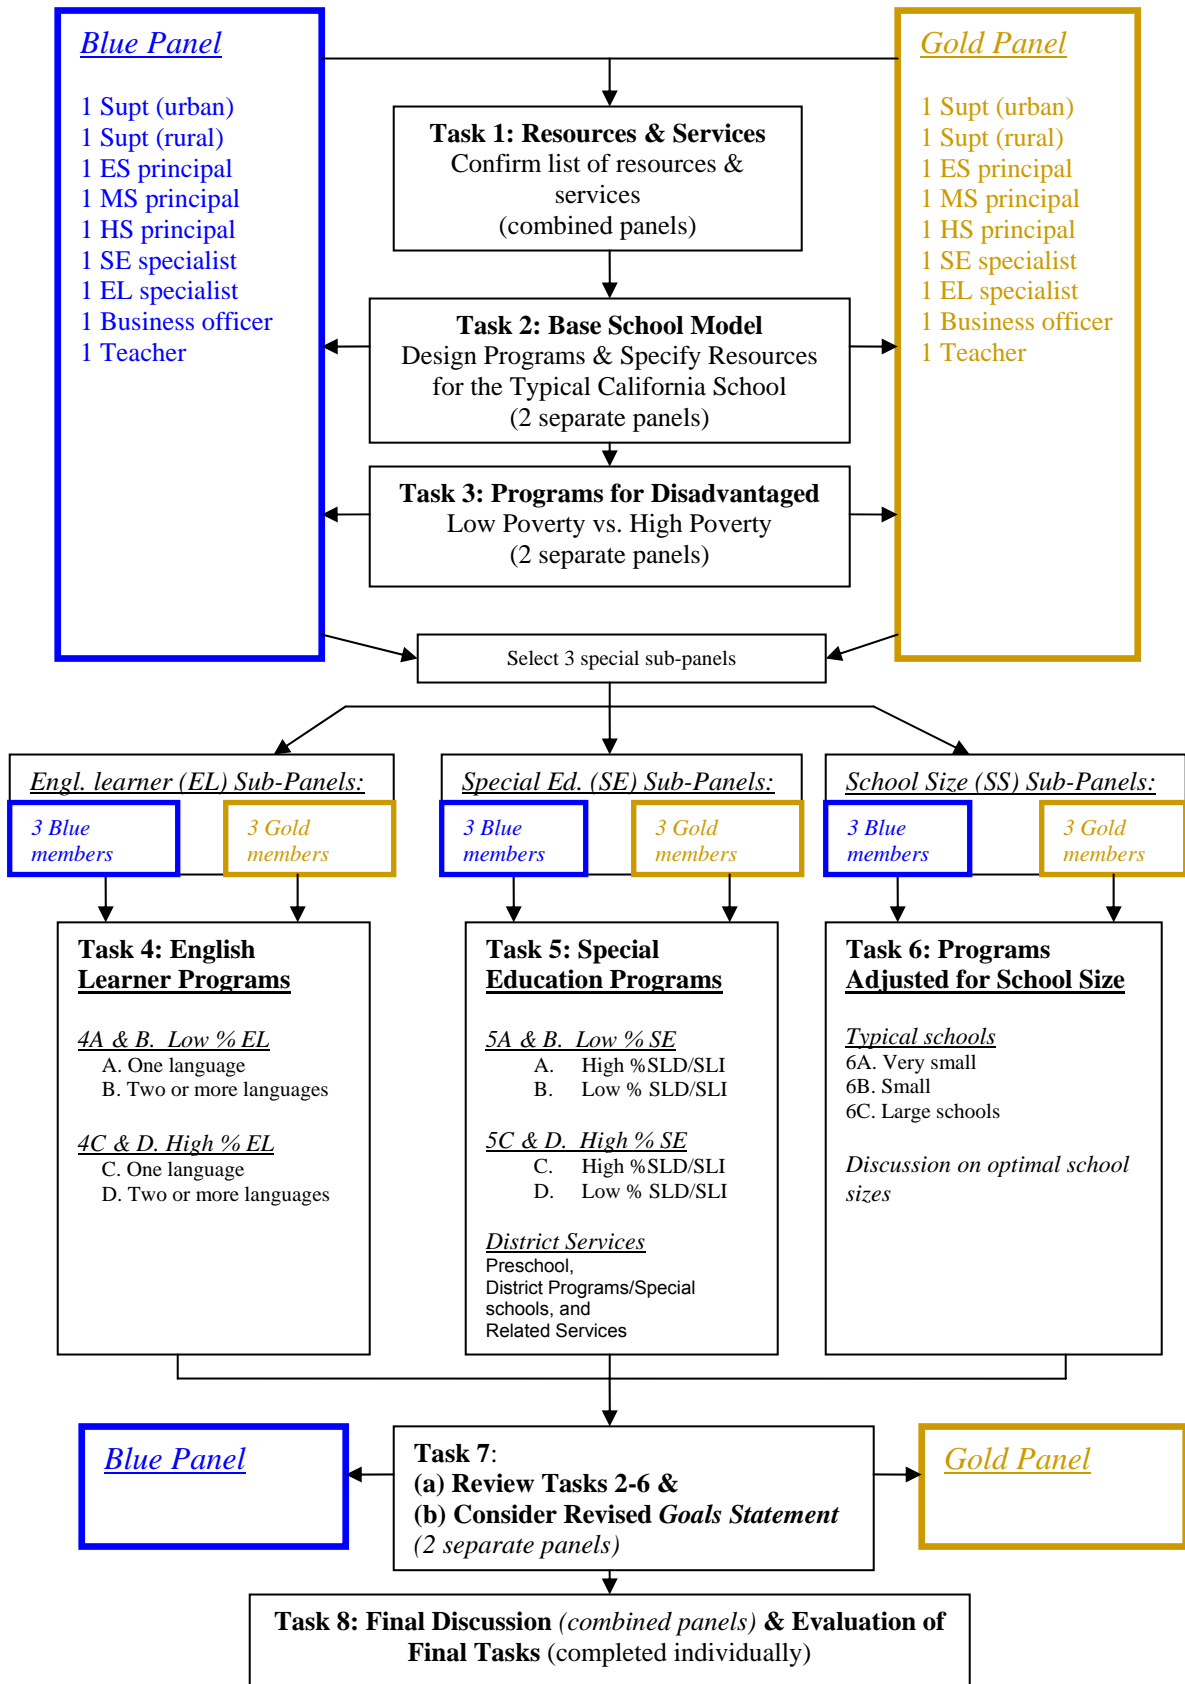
Blue Panel

1 Supt (urban)
1 Supt (rural)
1 ES principal
1 MS principal
1 HS principal
1 SE specialist
1 EL specialist
1 Business officer
1 Teacher

Task 1: Resources & Services
Confirm list of resources & services
(combined panels)

Task 2: Base School Model
Design Programs & Specify Resources for the Typical California School
(2 separate panels)

Task 3: Programs for Disadvantaged
Low Poverty vs. High Poverty
(2 separate panels)

Gold Panel

1 Supt (urban)
1 Supt (rural)
1 ES principal
1 MS principal
1 HS principal
1 SE specialist
1 EL specialist
1 Business officer
1 Teacher

Select 3 special sub-panels

Engl. learner (EL) Sub-Panels:
3 Blue members
3 Gold members

Special Ed. (SE) Sub-Panels:
3 Blue members
3 Gold members

School Size (SS) Sub-Panels:
3 Blue members
3 Gold members

Task 4: English Learner Programs

4A & B. Low % EL
A. One language
B. Two or more languages

4C & D. High % EL
C. One language
D. Two or more languages

Task 5: Special Education Programs

5A & B. Low % SE
A. High %SLD/SLI
B. Low % SLD/SLI

5C & D. High % SE
C. High %SLD/SLI
D. Low % SLD/SLI

District Services
Preschool,
District Programs/Special schools, and
Related Services

Task 6: Programs Adjusted for School Size

Typical schools
6A. Very small
6B. Small
6C. Large schools

Discussion on optimal school sizes

Blue Panel

Task 7:
(a) Review Tasks 2-6 &
(b) Consider Revised Goals Statement
(2 separate panels)

Gold Panel

Task 8: Final Discussion (combined panels) & Evaluation of Final Tasks (completed individually)